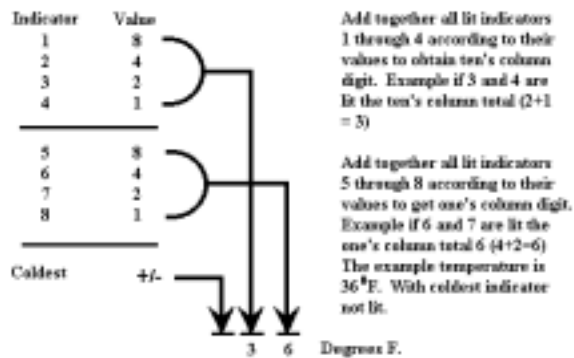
| Indicator | Value |
|---|---|
| 1 | 8 |
| 2 | 4 |
| 3 | 2 |
| 4 | 1 |
| 5 | 8 |
| 6 | 4 |
| 7 | 2 |
| 8 | 1 |

Coldest +/-

3 6 Degrees F.

Add together all lit indicators 1 through 4 according to their values to obtain ten's column digit. Example if 3 and 4 are lit the ten's column total (2+1 = 3)

Add together all lit indicators 5 through 8 according to their values to get one's column digit. Example if 6 and 7 are lit the one's column total 6 (4+2=6) The example temperature is 36°F. With coldest indicator not lit.